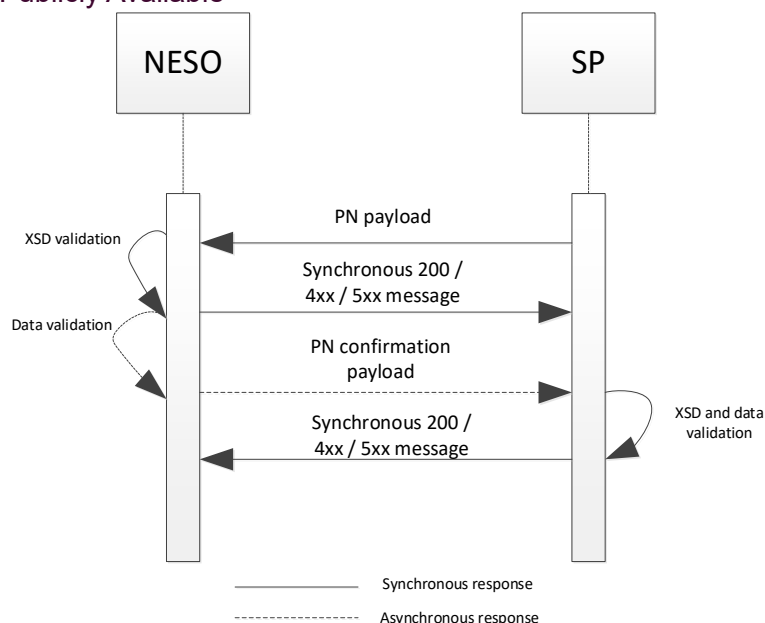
Publicly Available

NESO

SP

PN payload

XSD validation

Synchronous 200 / 4xx / 5xx message

Data validation

PN confirmation payload

Synchronous 200 / 4xx / 5xx message

XSD and data validation

Synchronous response

Asynchronous response